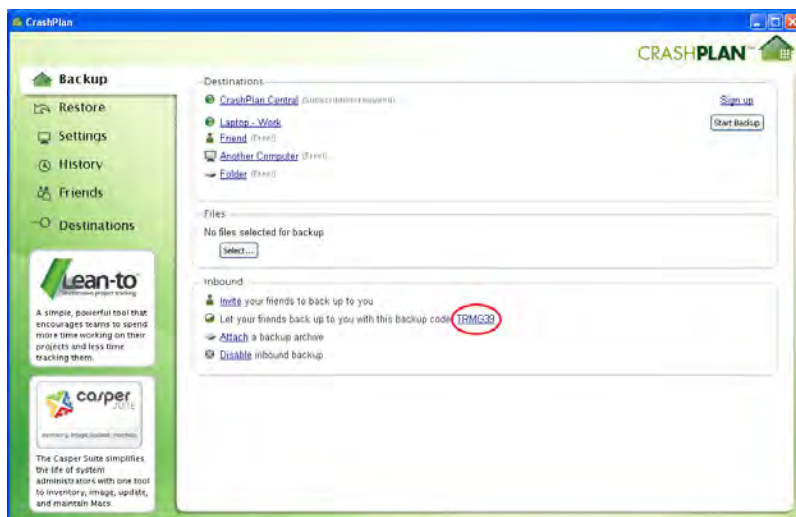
CrashPlan

CRASHPLAN™

Backup
Restore
Settings
History
Friends
Destinations

Lean-to
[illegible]

A simple, powerful tool that encourages teams to spend more time working on their projects and less time tracking them.

casper suite

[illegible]

The Casper Suite simplifies the life of system administrators with one tool to inventory, image, update, and maintain Macs.

Destinations
CrashPlan Central (Subscription required)
Sign up
Laptop - Work
Start Backup
Friend (Free!)
Another Computer (Free!)
Folder (Free!)

Files
No files selected for backup
Select...

Inbound
Invite your friends to back up to you
Let your friends back up to you with this backup code: TRMG39
Attach a backup archive
Disable inbound backup